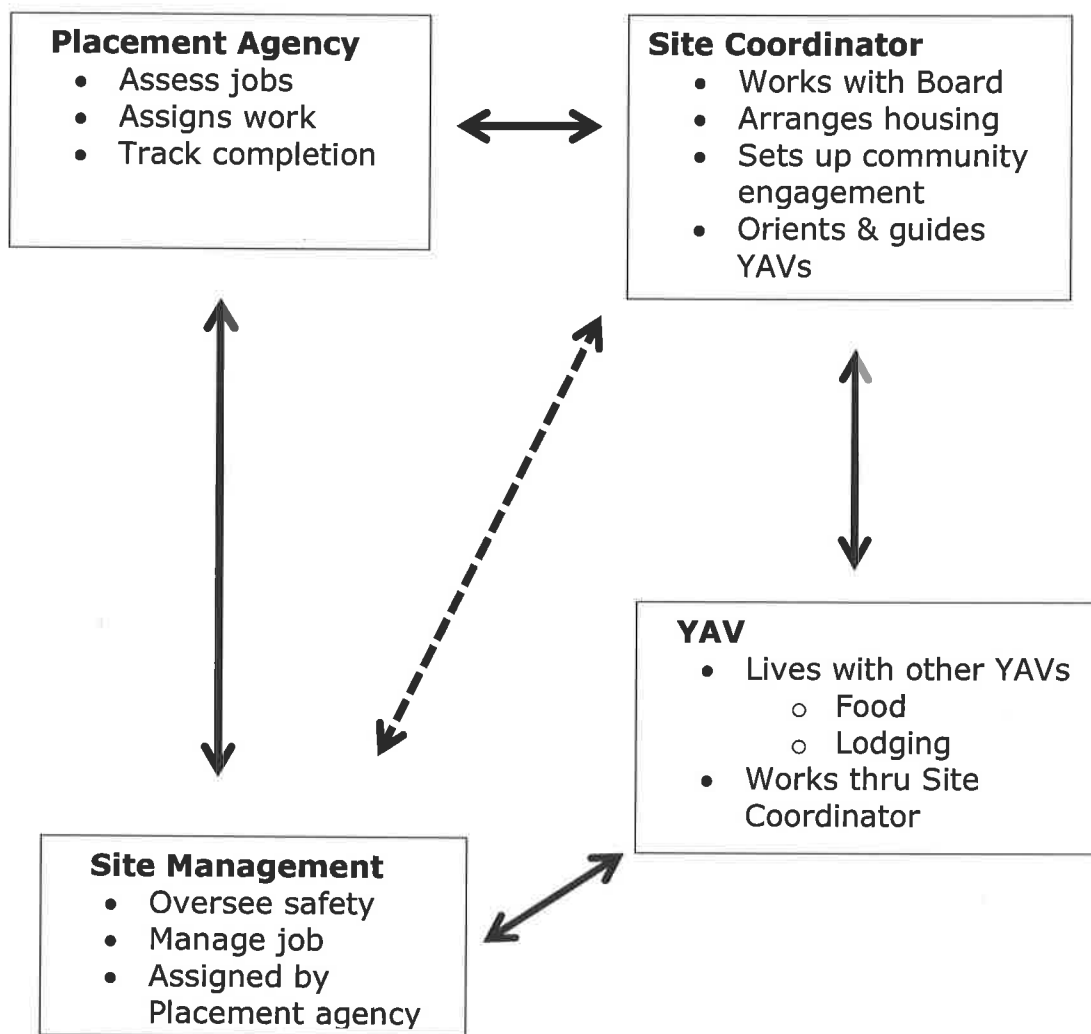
**Placement Agency**
- Assess jobs
- Assigns work
- Track completion

**Site Coordinator**
- Works with Board
- Arranges housing
- Sets up community engagement
- Orients & guides YAVs

**YAV**
- Lives with other YAVs
  - Food
  - Lodging
- Works thru Site Coordinator

**Site Management**
- Oversee safety
- Manage job
- Assigned by Placement agency